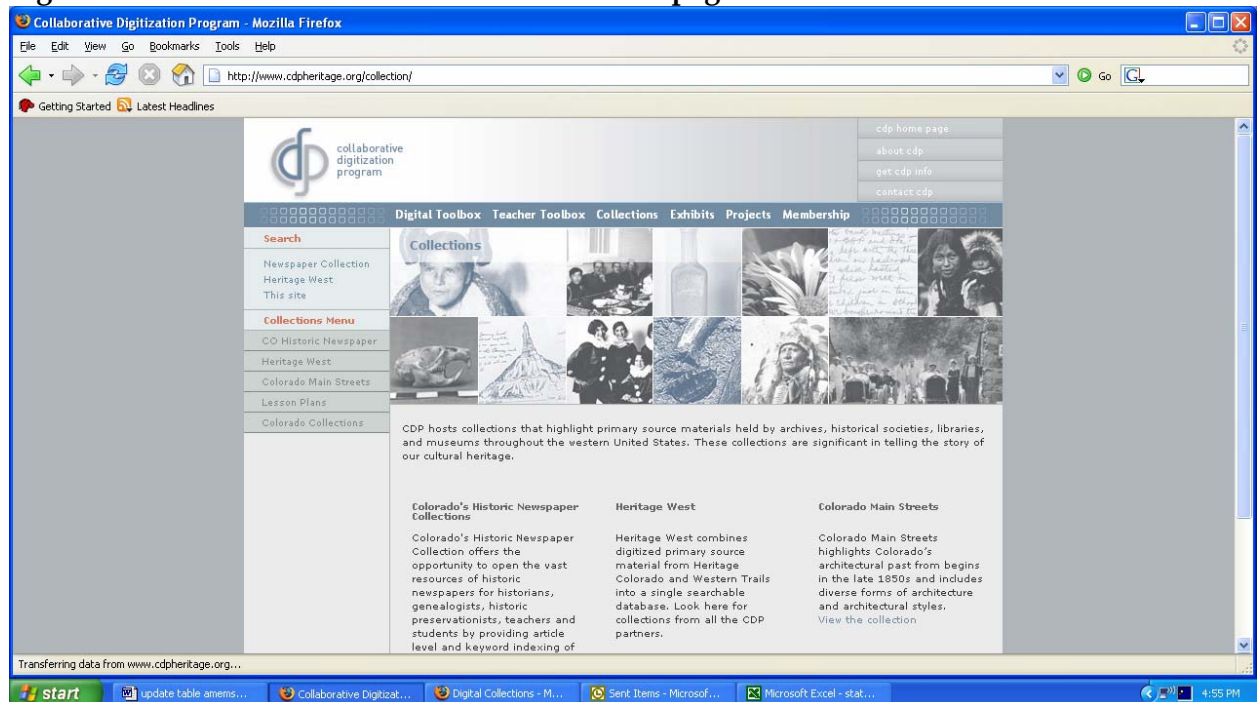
Collaborative Digitization Program - Mozilla Firefox

File Edit View Go Bookmarks Tools Help

http://www.cdpheritage.org/collection/

Go

Getting Started Latest Headlines

cdp collaborative digitization program

cdp home page
about cdp
get cdp info
contact cdp

Digital Toolbox Teacher Toolbox Collections Exhibits Projects Membership

Search

Newspaper Collection
Heritage West
This site

Collections Menu

CO Historic Newspaper
Heritage West
Colorado Main Streets
Lesson Plans
Colorado Collections

Collections

CDP hosts collections that highlight primary source materials held by archives, historical societies, libraries, and museums throughout the western United States. These collections are significant in telling the story of our cultural heritage.

Colorado's Historic Newspaper Collections

Colorado's Historic Newspaper Collection offers the opportunity to open the vast resources of historic newspapers for historians, genealogists, historic preservationists, teachers and students by providing article level and keyword indexing of

Heritage West

Heritage West combines digitized primary source material from Heritage Colorado and Western Trails into a single searchable database. Look here for collections from all the CDP partners.

Colorado Main Streets

Colorado Main Streets highlights Colorado's architectural past from begins in the late 1850s and includes diverse forms of architecture and architectural styles.
View the collection

Transferring data from www.cdpheritage.org...

start | update table amems... | Collaborative Digitizat... | Digital Collections - M... | Sent Items - Microsof... | Microsoft Excel - stat... | 4:55 PM